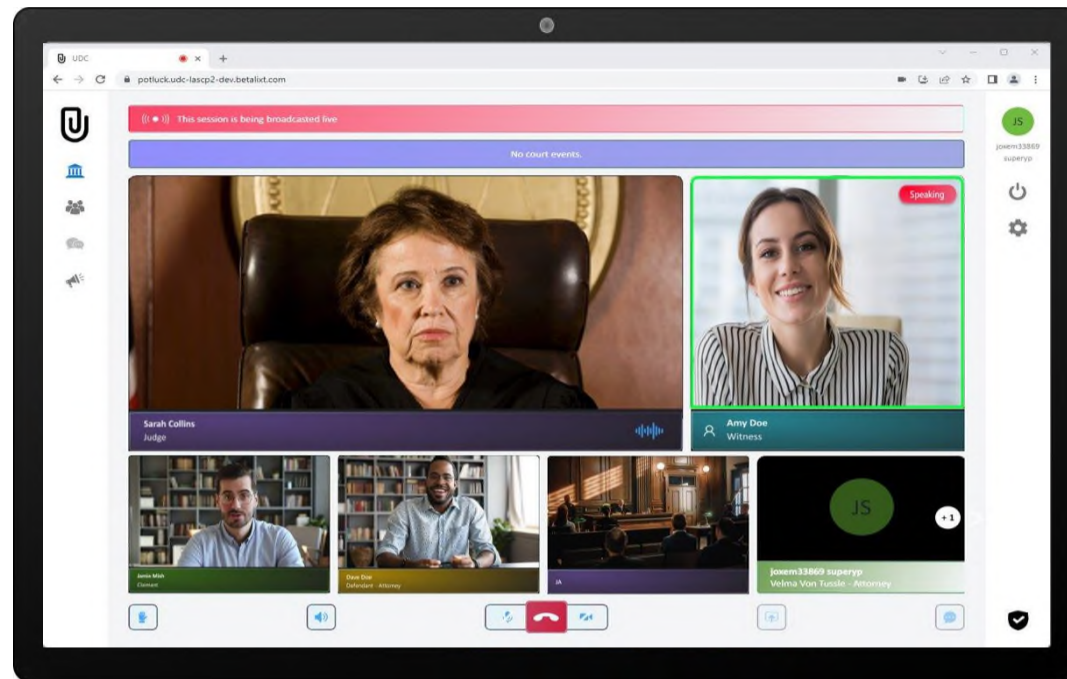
UDC
potluck.udc-lascp2-dev.betalixt.com

This session is being broadcasted live

No court events.

Speaking

Sarah Collins
Judge

Amy Doe
Witness

JS
joxem33869 superyp

James Miah
Claimant

Dave Doe
Defendant - Attorney

JA

JS
+1
joxem33869 superyp
Velma Von Tussle - Attorney